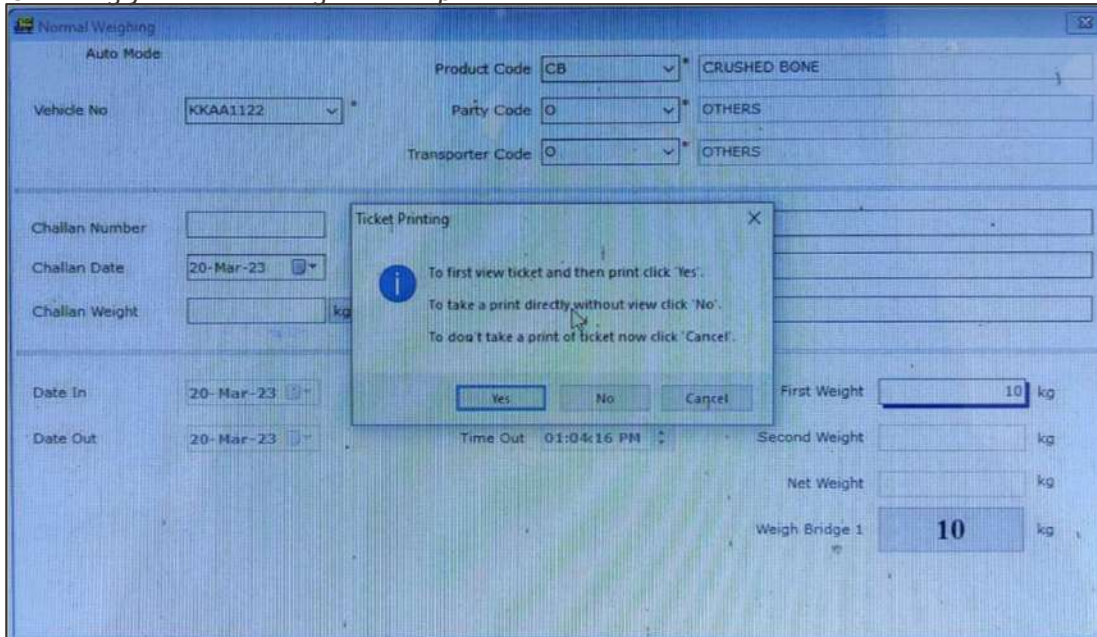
Normal Weighing

Auto Mode

Product Code CB * CRUSHED BONE

Vehicle No KKAA1122 * Party Code O * OTHERS

Transporter Code O * OTHERS

Challan Number

Challan Date 20-Mar-23

Challan Weight kg

Ticket Printing

To first view ticket and then print click 'Yes'.

To take a print directly without view click 'No'.

To don't take a print of ticket now click 'Cancel'.

Yes No Cancel

Date In 20-Mar-23

Date Out 20-Mar-23

Time Out 01:04:16 PM

First Weight 10 kg

Second Weight kg

Net Weight kg

Weigh Bridge 1 10 kg